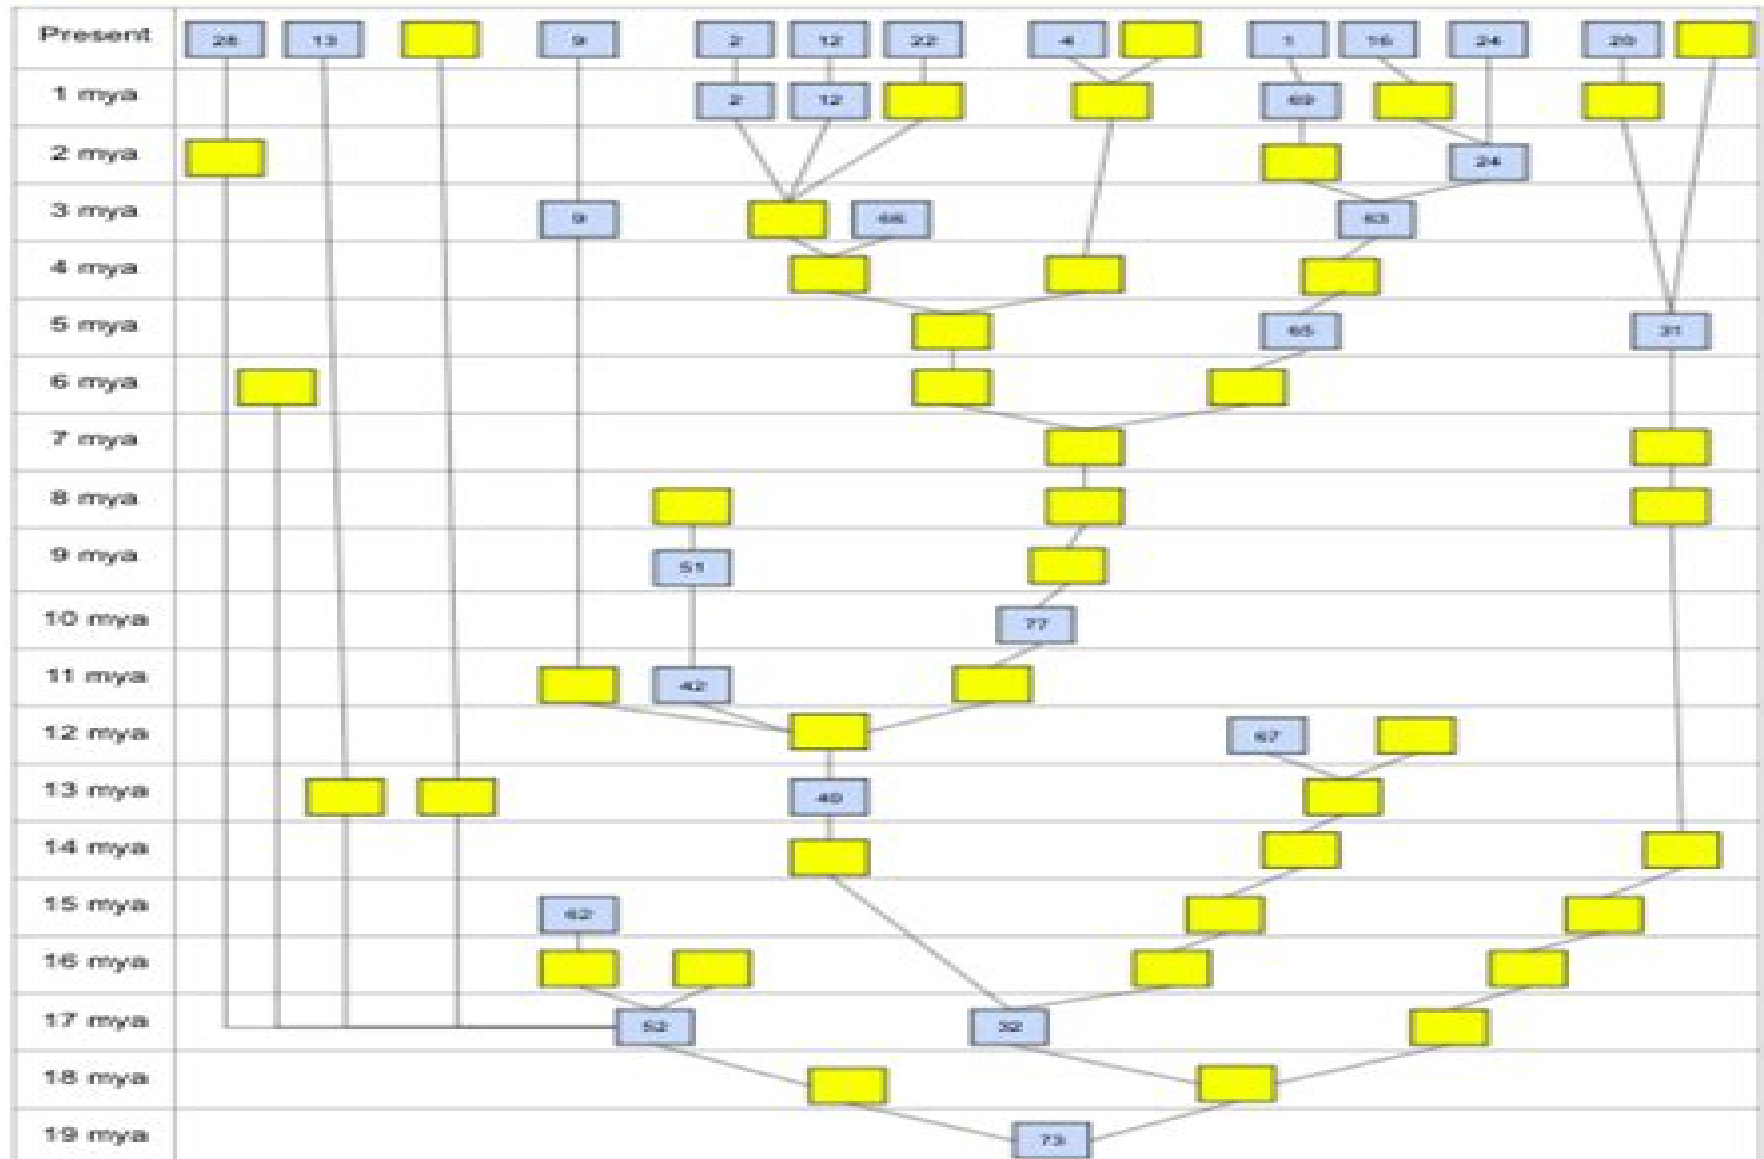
Present
1 mya
2 mya
3 mya
4 mya
5 mya
6 mya
7 mya
8 mya
9 mya
10 mya
11 mya
12 mya
13 mya
14 mya
15 mya
16 mya
17 mya
18 mya
19 mya

28
13
9
2
12
22
4
1
16
24
20

2
12
69

24

9
66
63

65
31

51

77

42

67

49

62

52
32

73